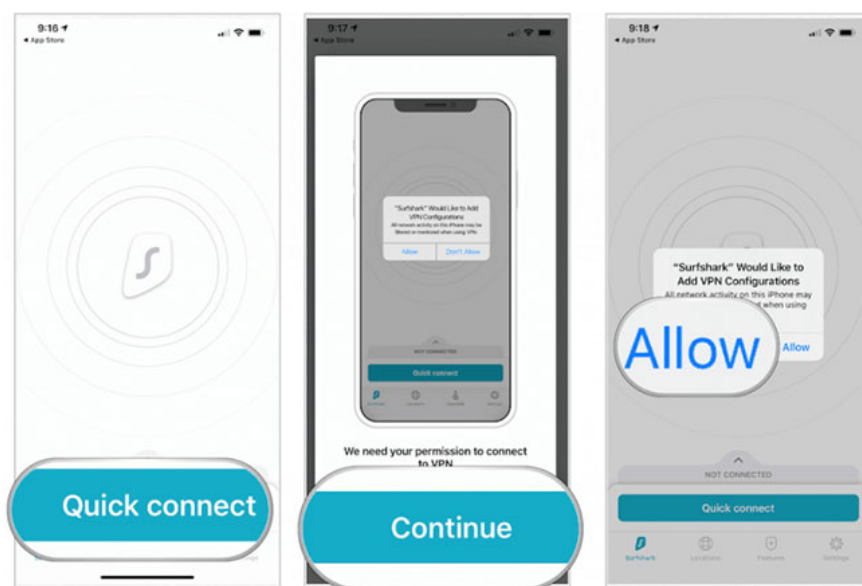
9:16
◂ App Store

Quick connect

9:17
◂ App Store

"Surfshark" Would Like to Add VPN Configurations
All network activity on this iPhone may be filtered or monitored when using VPN.
Allow
Don't Allow

NOT CONNECTED
Quick connect

We need your permission to connect to VPN

Continue

9:18
◂ App Store

"Surfshark" Would Like to Add VPN Configurations
All network activity on this iPhone may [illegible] when using

Allow
Allow

NOT CONNECTED
Quick connect

Surfshark
Locations
Features
Settings